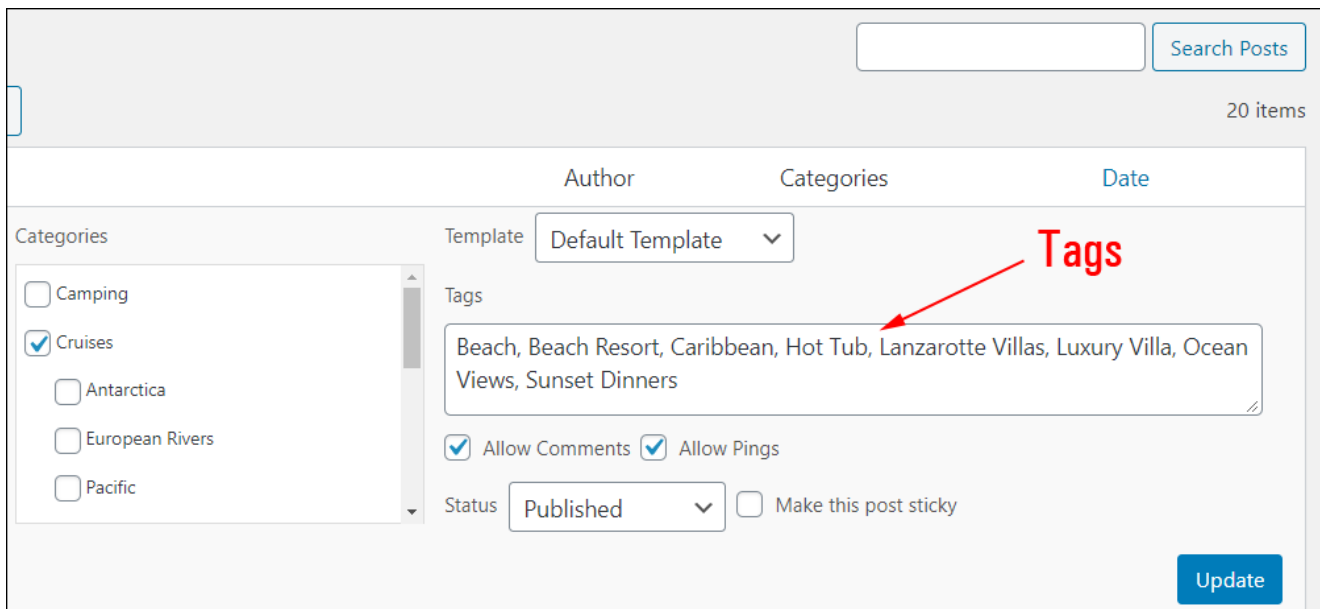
Search Posts

20 items

Author Categories Date

Categories

Camping

Cruises

Antarctica

European Rivers

Pacific

Template Default Template

Tags

Tags

Beach, Beach Resort, Caribbean, Hot Tub, Lanzarotte Villas, Luxury Villa, Ocean Views, Sunset Dinners

Allow Comments Allow Pings

Status Published Make this post sticky

Update